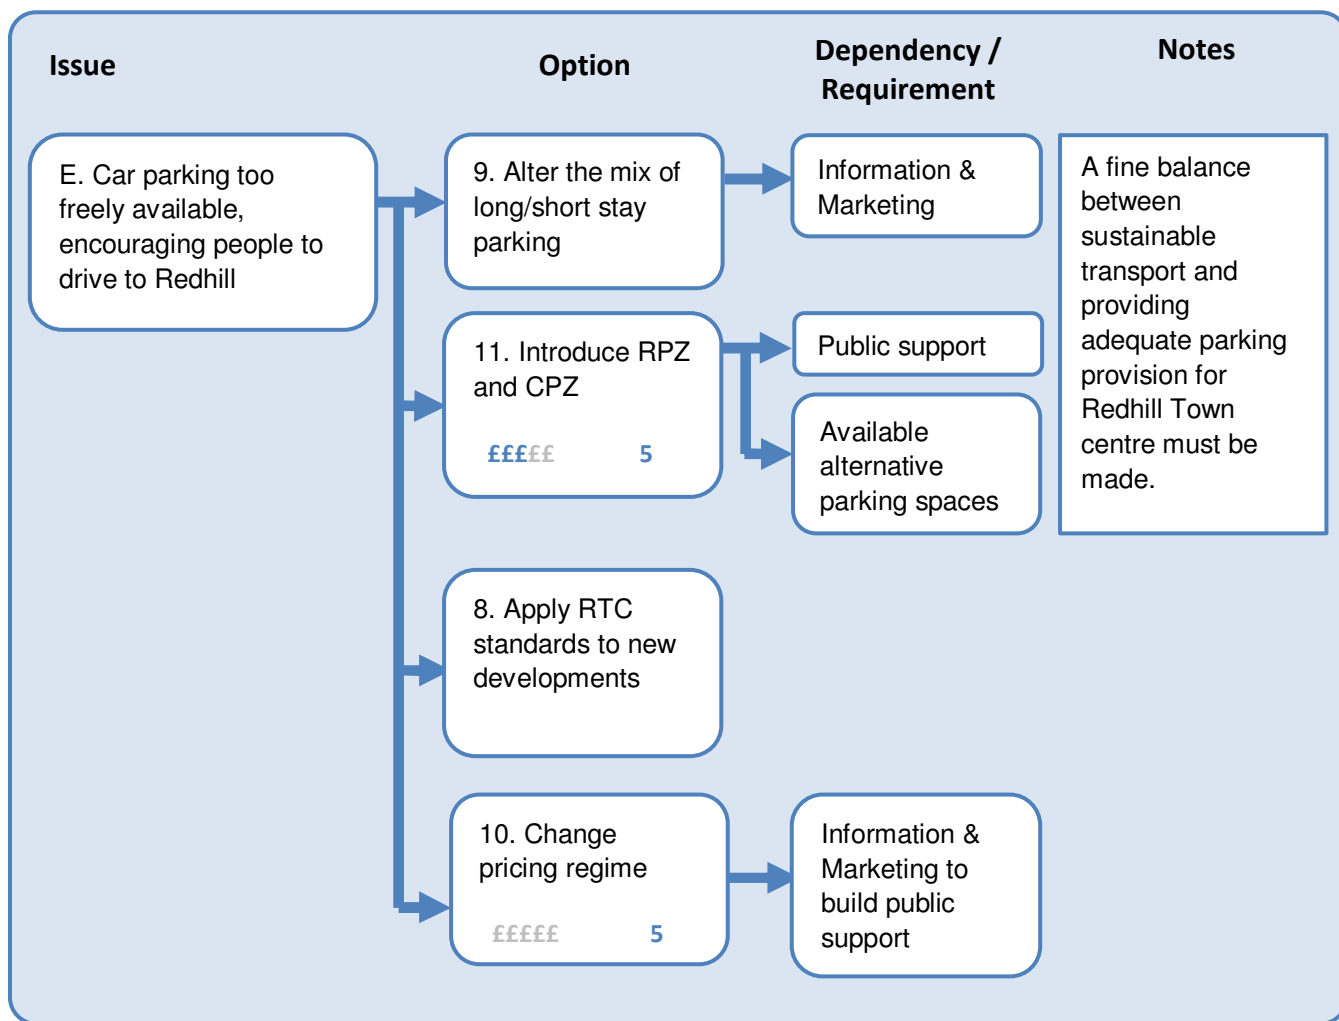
Issue

Option

Dependency / Requirement

Notes

E. Car parking too freely available, encouraging people to drive to Redhill

9. Alter the mix of long/short stay parking

Information & Marketing

A fine balance between sustainable transport and providing adequate parking provision for Redhill Town centre must be made.

11. Introduce RPZ and CPZ

£££££ 5

Public support

Available alternative parking spaces

8. Apply RTC standards to new developments

10. Change pricing regime

£££££ 5

Information & Marketing to build public support